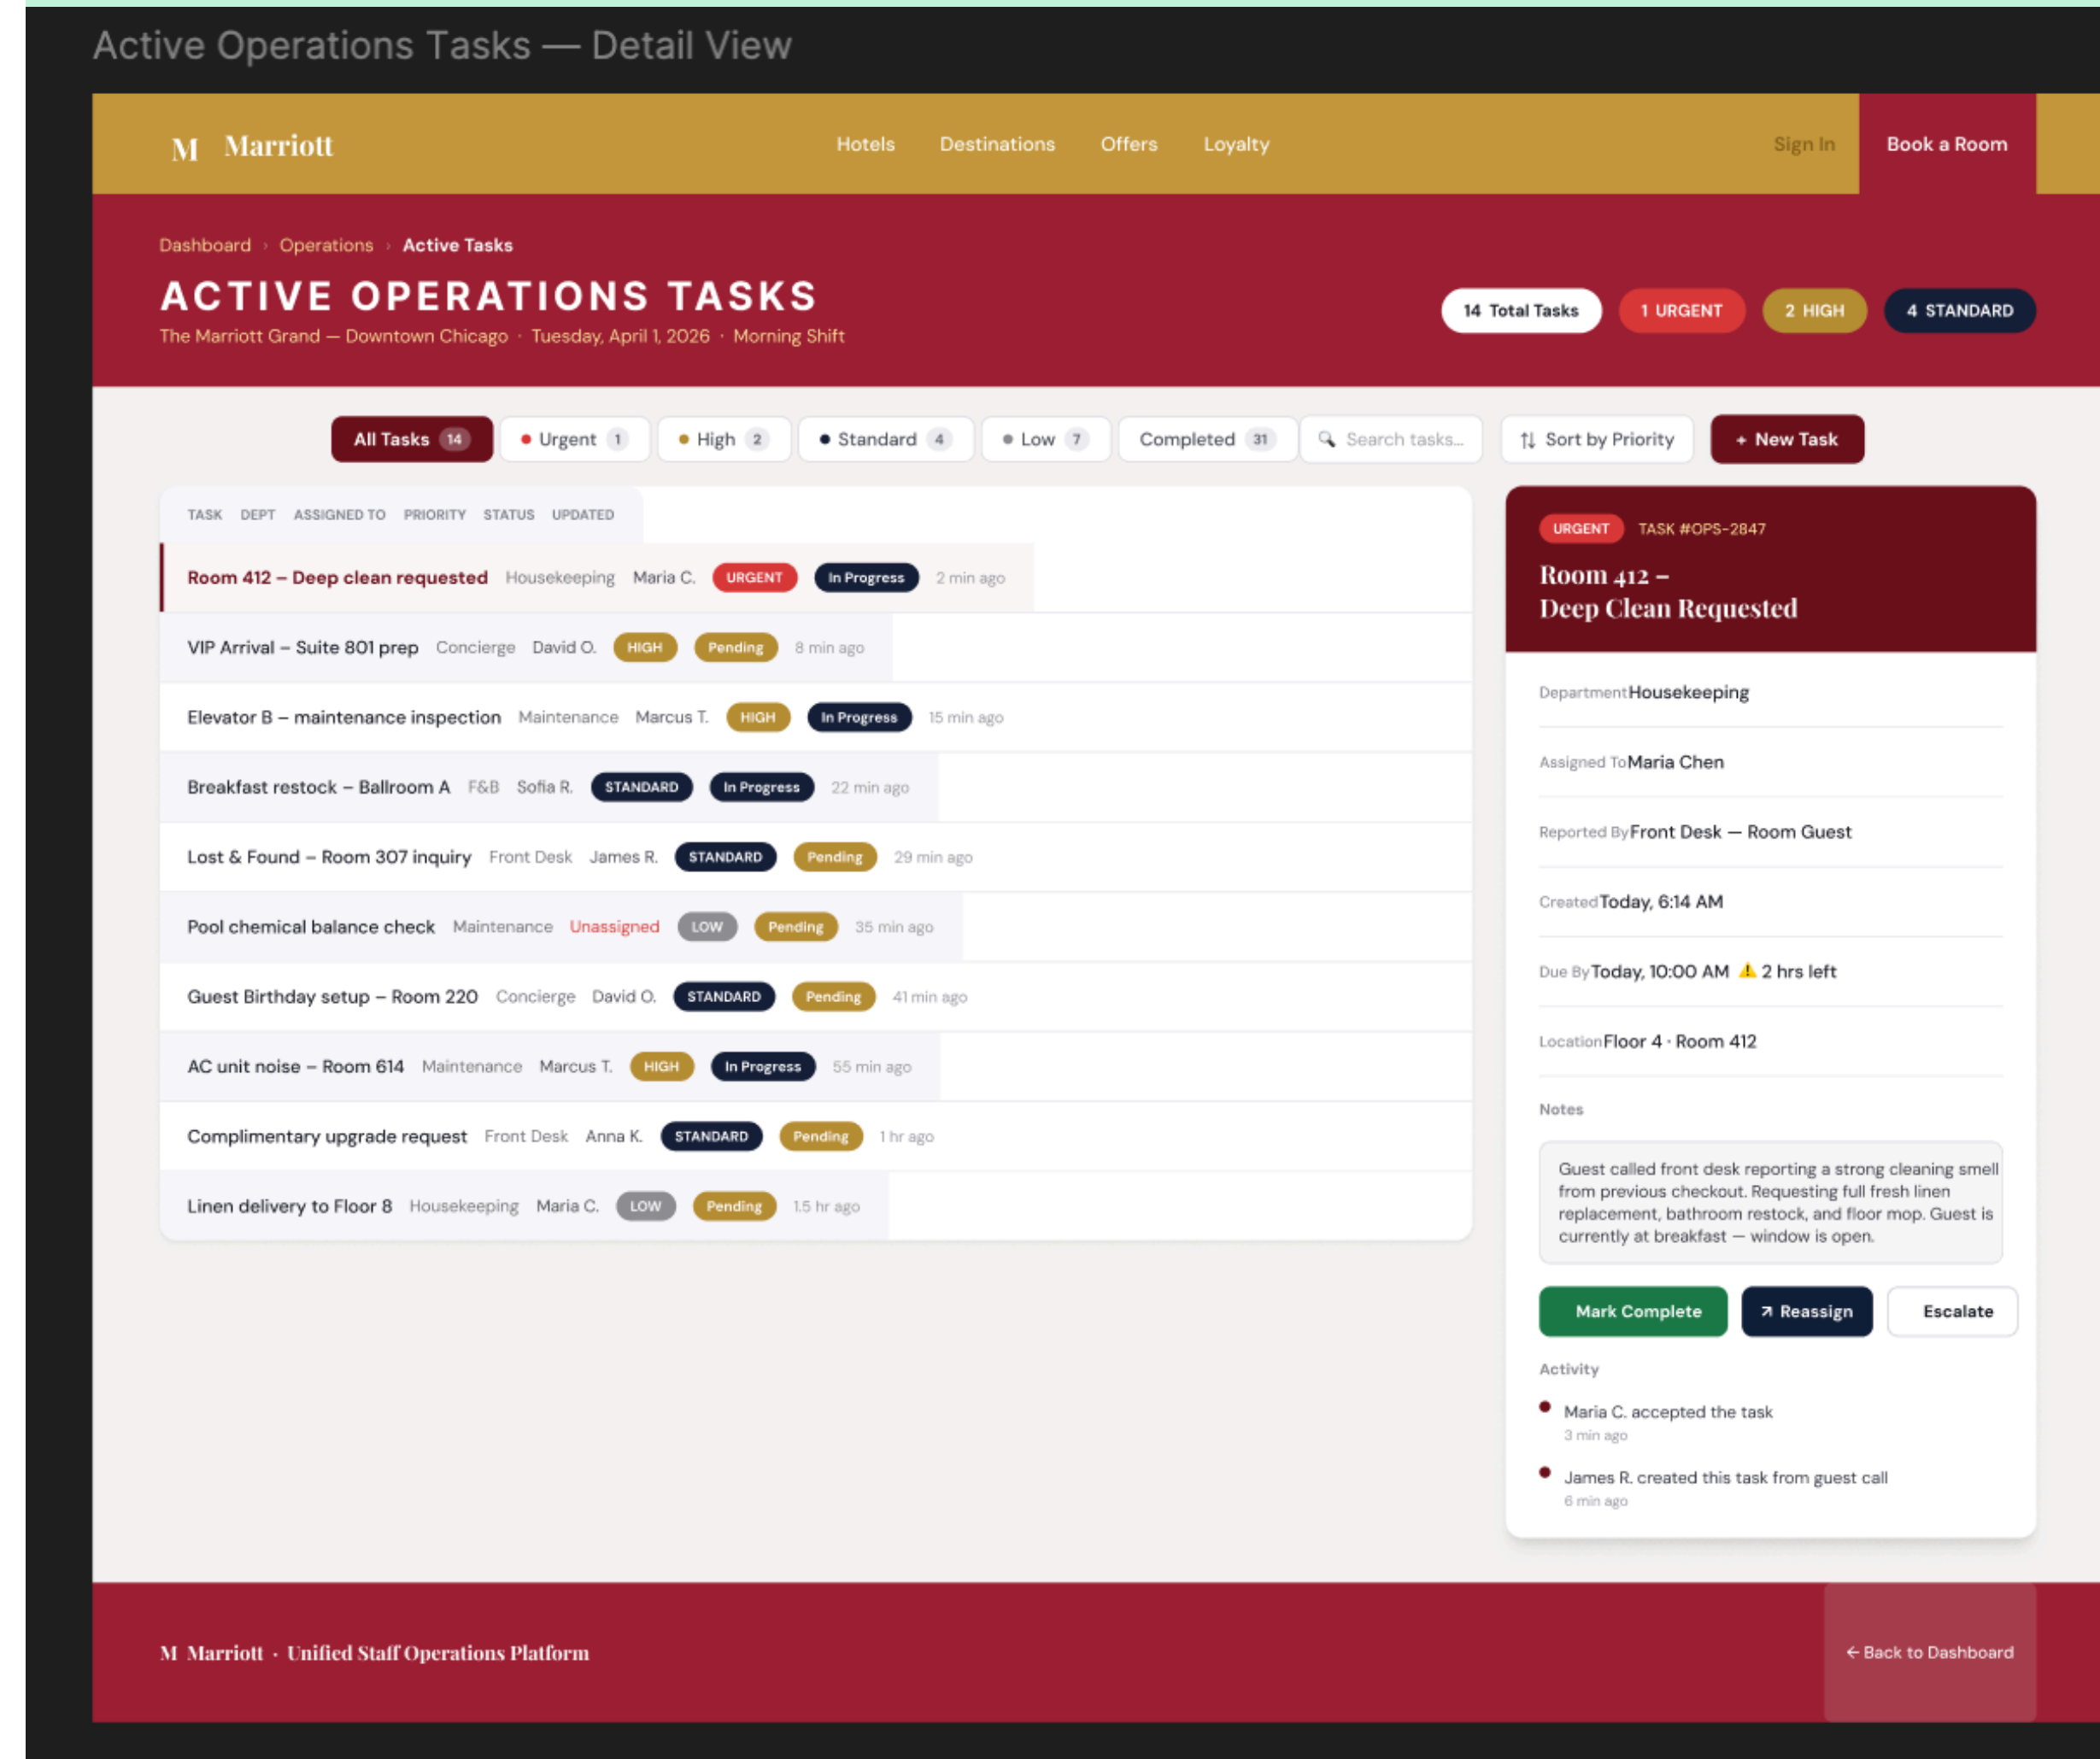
Active Operations Tasks — Detail View

M Marriott

Hotels Destinations Offers Loyalty

Sign In Book a Room

Dashboard › Operations › Active Tasks

ACTIVE OPERATIONS TASKS

The Marriott Grand — Downtown Chicago · Tuesday, April 1, 2026 · Morning Shift

14 Total Tasks 1 URGENT 2 HIGH 4 STANDARD

All Tasks 14 • Urgent 1 • High 2 • Standard 4 • Low 7 Completed 31 Search tasks... Sort by Priority + New Task

| TASK | DEPT | ASSIGNED TO | PRIORITY | STATUS | UPDATED |
|---|---|---|---|---|---|
| Room 412 – Deep clean requested | Housekeeping | Maria C. | URGENT | In Progress | 2 min ago |
| VIP Arrival – Suite 801 prep | Concierge | David O. | HIGH | Pending | 8 min ago |
| Elevator B – maintenance inspection | Maintenance | Marcus T. | HIGH | In Progress | 15 min ago |
| Breakfast restock – Ballroom A | F&B | Sofia R. | STANDARD | In Progress | 22 min ago |
| Lost & Found – Room 307 inquiry | Front Desk | James R. | STANDARD | Pending | 29 min ago |
| Pool chemical balance check | Maintenance | Unassigned | LOW | Pending | 35 min ago |
| Guest Birthday setup – Room 220 | Concierge | David O. | STANDARD | Pending | 41 min ago |
| AC unit noise – Room 614 | Maintenance | Marcus T. | HIGH | In Progress | 55 min ago |
| Complimentary upgrade request | Front Desk | Anna K. | STANDARD | Pending | 1 hr ago |
| Linen delivery to Floor 8 | Housekeeping | Maria C. | LOW | Pending | 1.5 hr ago |

URGENT TASK #OPS-2847

Room 412 – Deep Clean Requested

Department Housekeeping

Assigned To Maria Chen

Reported By Front Desk — Room Guest

Created Today, 6:14 AM

Due By Today, 10:00 AM ⚠ 2 hrs left

Location Floor 4 · Room 412

Notes

Guest called front desk reporting a strong cleaning smell from previous checkout. Requesting full fresh linen replacement, bathroom restock, and floor mop. Guest is currently at breakfast — window is open.

Mark Complete ↗ Reassign Escalate

Activity

Maria C. accepted the task
3 min ago

James R. created this task from guest call
6 min ago

M Marriott · Unified Staff Operations Platform

← Back to Dashboard